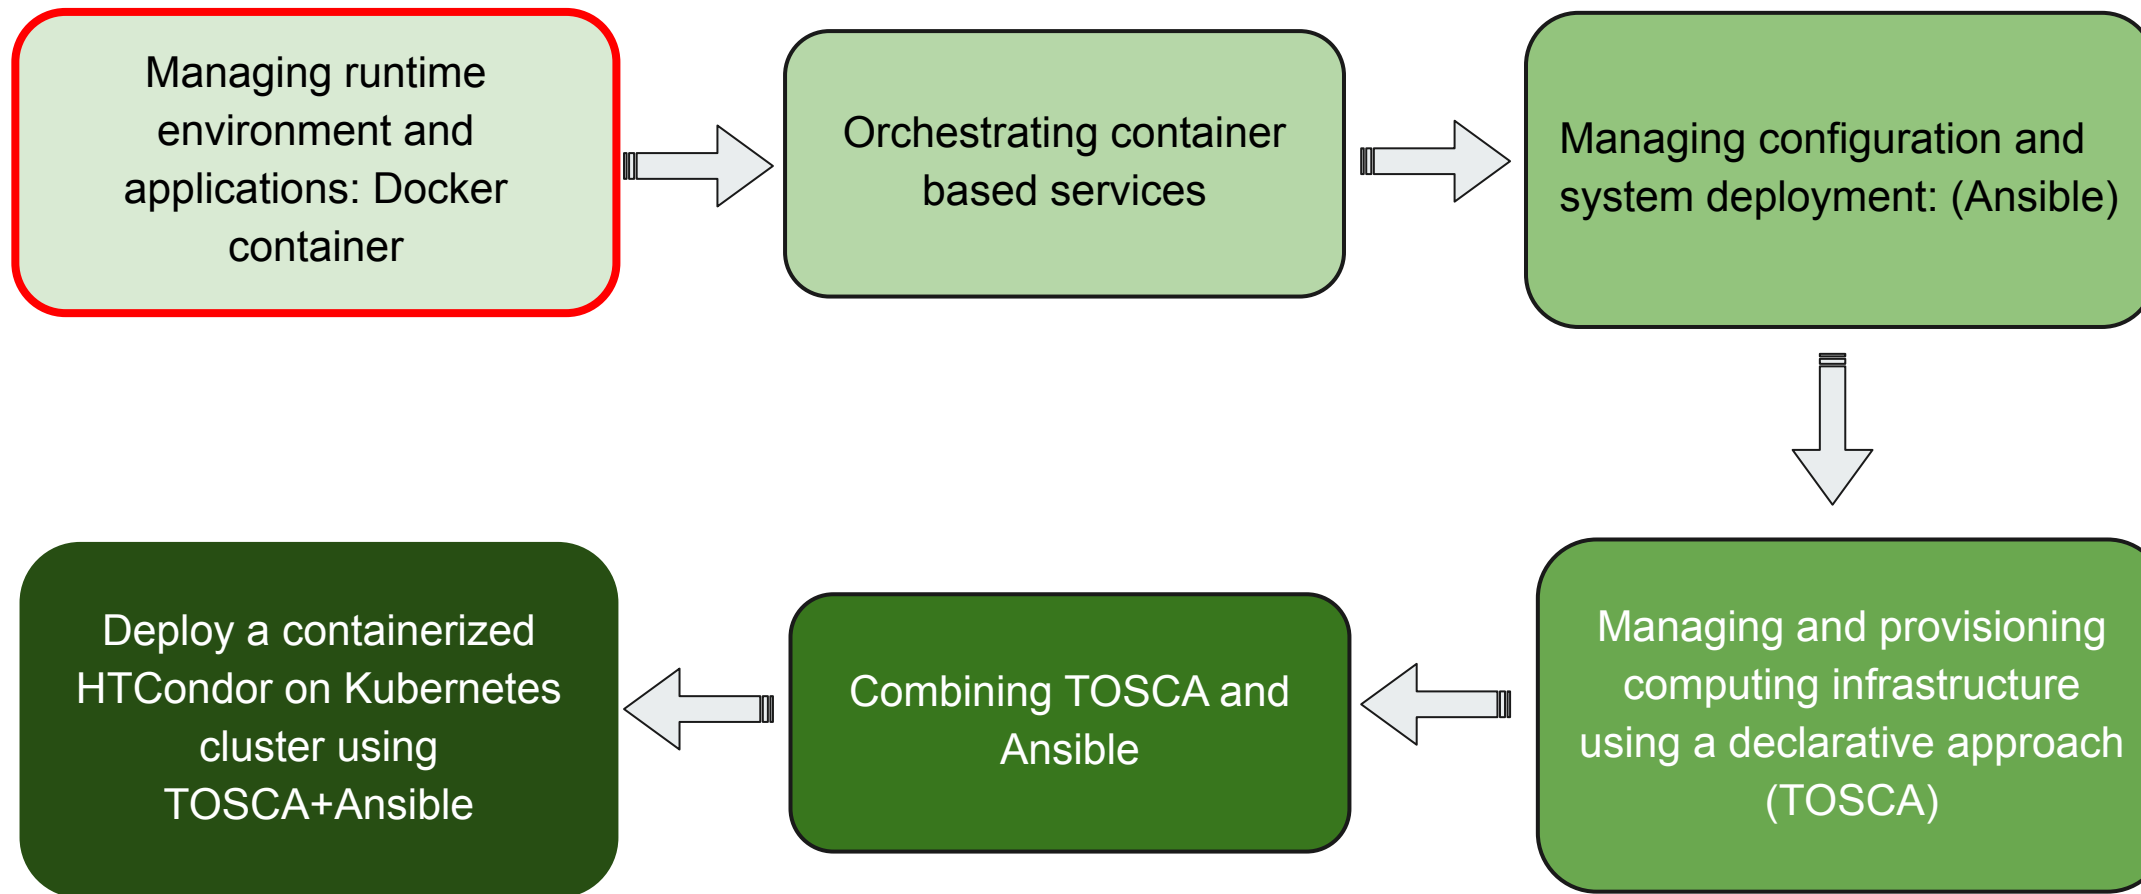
Managing runtime environment and applications: Docker container

Orchestrating container based services

Managing configuration and system deployment: (Ansible)

Managing and provisioning computing infrastructure using a declarative approach (TOSCA)

Combining TOSCA and Ansible

Deploy a containerized HTCondor on Kubernetes cluster using TOSCA+Ansible